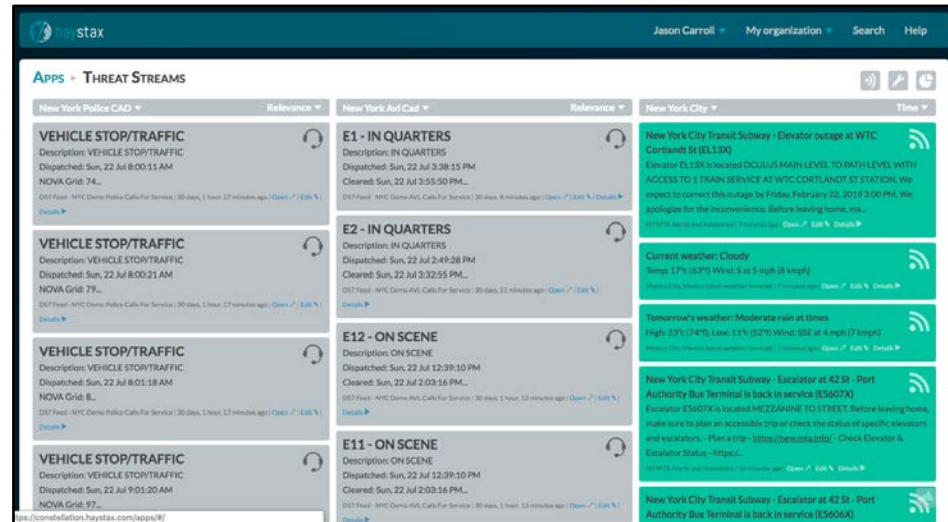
haystax

Jason Carroll ▾ My organization ▾ Search Help

APPS ▸ THREAT STREAMS

New York Police CAD ▾ Relevance ▾

VEHICLE STOP/TRAFFIC
Description: VEHICLE STOP/TRAFFIC
Dispatched: Sun, 22 Jul 8:00:11 AM
NOVA Grid: 74...
DS7 Feed - NYC Demo Police Calls For Service | 30 days, 1 hour, 17 minutes ago | Open | Edit | Details

VEHICLE STOP/TRAFFIC
Description: VEHICLE STOP/TRAFFIC
Dispatched: Sun, 22 Jul 8:00:21 AM
NOVA Grid: 79...
DS7 Feed - NYC Demo Police Calls For Service | 30 days, 1 hour, 17 minutes ago | Open | Edit | Details

VEHICLE STOP/TRAFFIC
Description: VEHICLE STOP/TRAFFIC
Dispatched: Sun, 22 Jul 8:01:18 AM
NOVA Grid: 8...
DS7 Feed - NYC Demo Police Calls For Service | 30 days, 1 hour, 17 minutes ago | Open | Edit | Details

VEHICLE STOP/TRAFFIC
Description: VEHICLE STOP/TRAFFIC
Dispatched: Sun, 22 Jul 9:01:20 AM
NOVA Grid: 97...

New York Avl Cad ▾ Relevance ▾

E1 - IN QUARTERS
Description: IN QUARTERS
Dispatched: Sun, 22 Jul 3:38:15 PM
Cleared: Sun, 22 Jul 3:55:50 PM...
DS7 Feed - NYC Demo AVL Calls For Service | 30 days, 8 minutes ago | Open | Edit | Details

E2 - IN QUARTERS
Description: IN QUARTERS
Dispatched: Sun, 22 Jul 2:49:28 PM
Cleared: Sun, 22 Jul 3:32:55 PM...
DS7 Feed - NYC Demo AVL Calls For Service | 30 days, 51 minutes ago | Open | Edit | Details

E12 - ON SCENE
Description: ON SCENE
Dispatched: Sun, 22 Jul 12:39:10 PM
Cleared: Sun, 22 Jul 2:03:16 PM...
DS7 Feed - NYC Demo AVL Calls For Service | 30 days, 1 hour, 13 minutes ago | Open | Edit | Details

E11 - ON SCENE
Description: ON SCENE
Dispatched: Sun, 22 Jul 12:39:10 PM
Cleared: Sun, 22 Jul 2:03:16 PM...
DS7 Feed - NYC Demo AVL Calls For Service | 30 days, 1 hour, 13 minutes ago | Open | Edit | Details

New York City ▾ Time ▾

New York City Transit Subway - Elevator outage at WTC Cortlandt St (EL13X)
Elevator EL13X is located OCULUS MAIN LEVEL TO PATH LEVEL WITH ACCESS TO 1 TRAIN SERVICE AT WTC CORTLANDT ST STATION. We expect to correct this outage by Friday, February 22, 2019 3:00 PM. We apologize for the inconvenience. Before leaving home, ma...
NY MTA Alerts and Advisories | 7 minutes ago | Open | Edit | Details

Current weather: Cloudy
Temp: 17°c (63°f) Wind: S at 5 mph (8 kmph)
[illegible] | 7 minutes ago | Open | Edit | Details

Tomorrow's weather: Moderate rain at times
High: 23°c (74°f); Low: 11°c (52°f) Wind: SSE at 4 mph (7 kmph)
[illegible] | 7 minutes ago | Open | Edit | Details

New York City Transit Subway - Escalator at 42 St - Port Authority Bus Terminal is back in service (ES607X)
Escalator ES607X is located MEZZANINE TO STREET. Before leaving home, make sure to plan an accessible trip or check the status of specific elevators and escalators. - Plan a trip - https://new.mta.info/ - Check Elevator & Escalator Status - https:/...
NY MTA Alerts and Advisories | 10 minutes ago | Open | Edit | Details

New York City Transit Subway - Escalator at 42 St - Port Authority Bus Terminal is back in service (ES606X)

tps://constellation.haystax.com/apps/#/